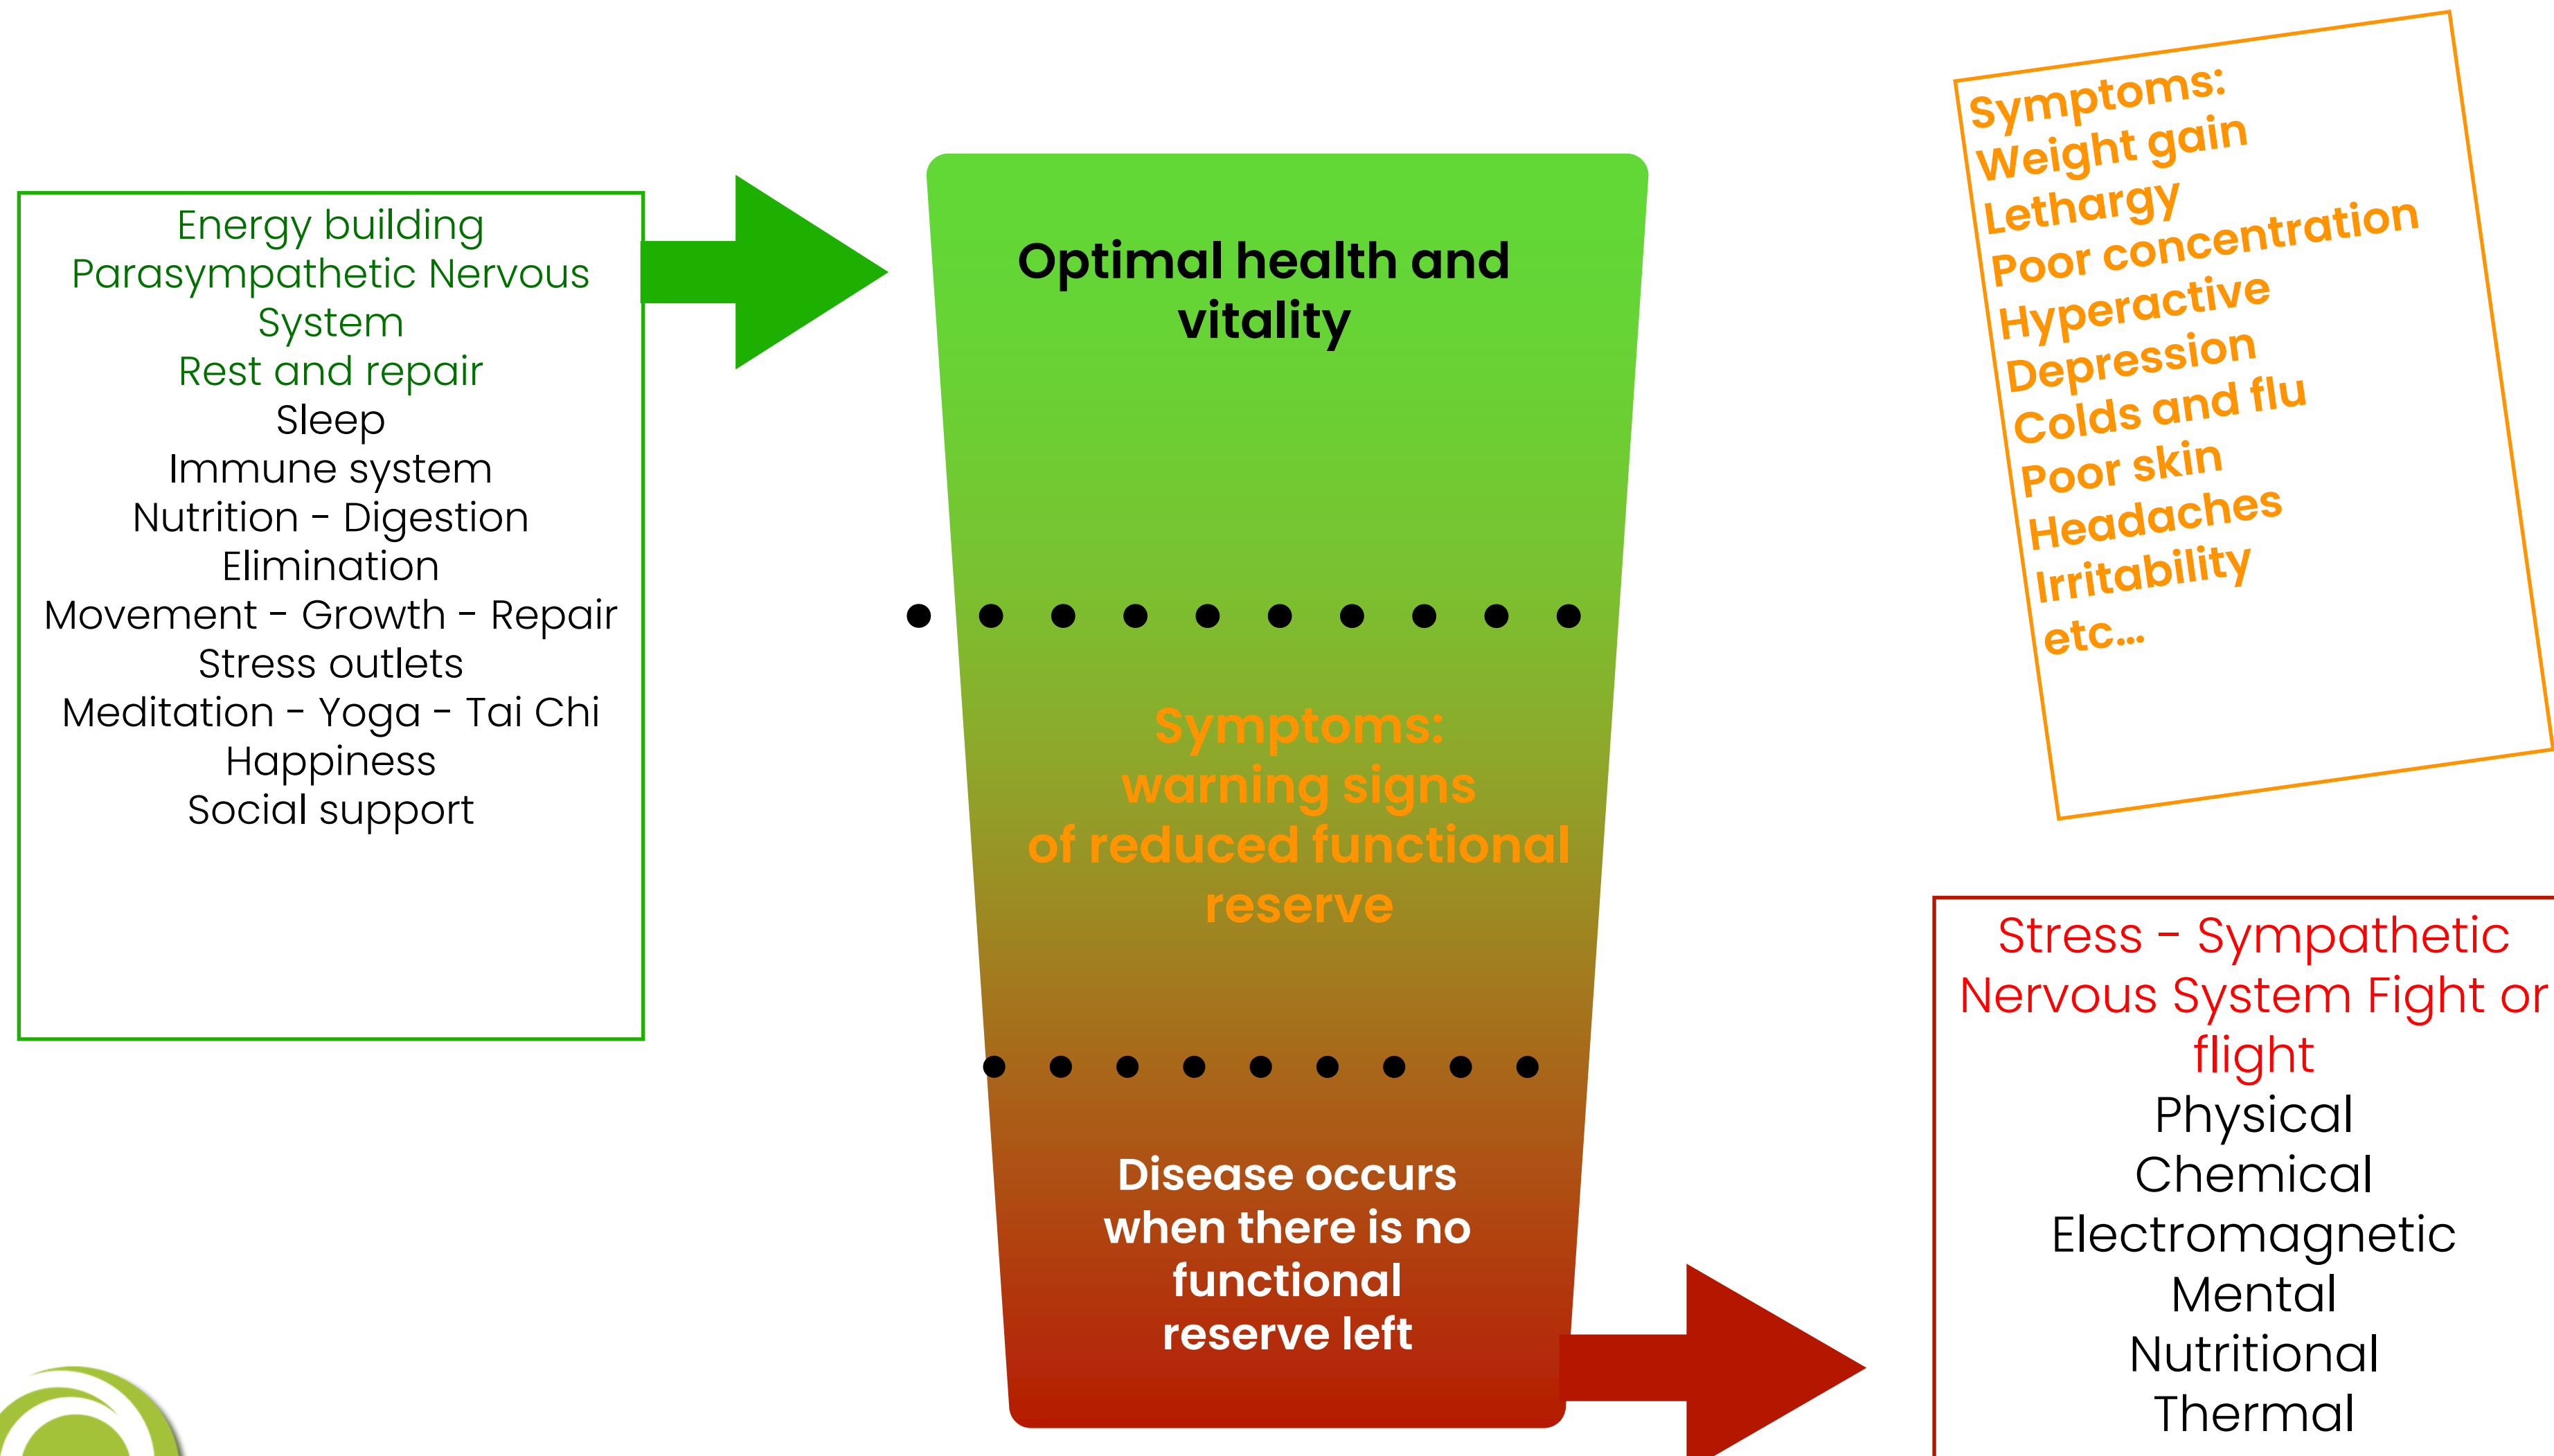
Energy building
Parasympathetic Nervous System
Rest and repair
Sleep
Immune system
Nutrition - Digestion
Elimination
Movement - Growth - Repair
Stress outlets
Meditation - Yoga - Tai Chi
Happiness
Social support

Optimal health and vitality

Symptoms:
warning signs
of reduced functional reserve

Disease occurs when there is no functional reserve left

Symptoms:
Weight gain
Lethargy
Poor concentration
Hyperactive
Depression
Colds and flu
Poor skin
Headaches
Irritability
etc...

Stress - Sympathetic Nervous System Fight or flight
Physical
Chemical
Electromagnetic
Mental
Nutritional
Thermal